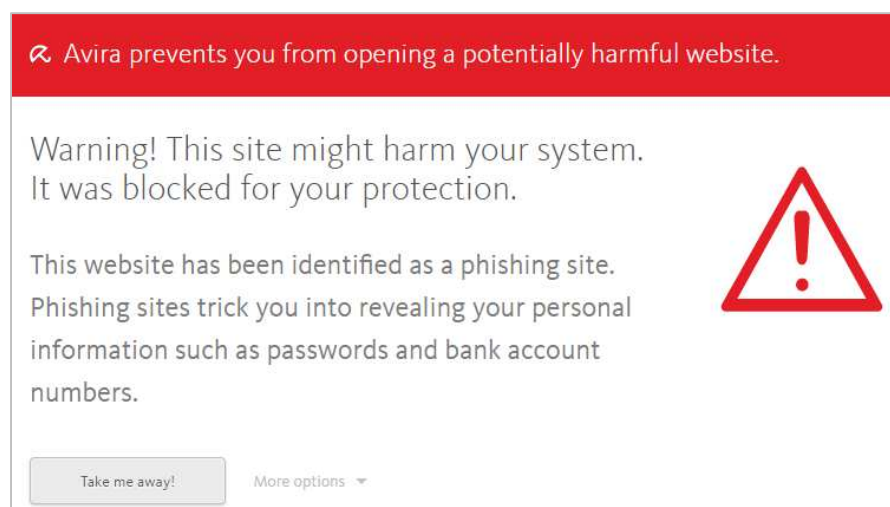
Avira prevents you from opening a potentially harmful website.

Warning! This site might harm your system.
It was blocked for your protection.

This website has been identified as a phishing site. Phishing sites trick you into revealing your personal information such as passwords and bank account numbers.

Take me away!

More options